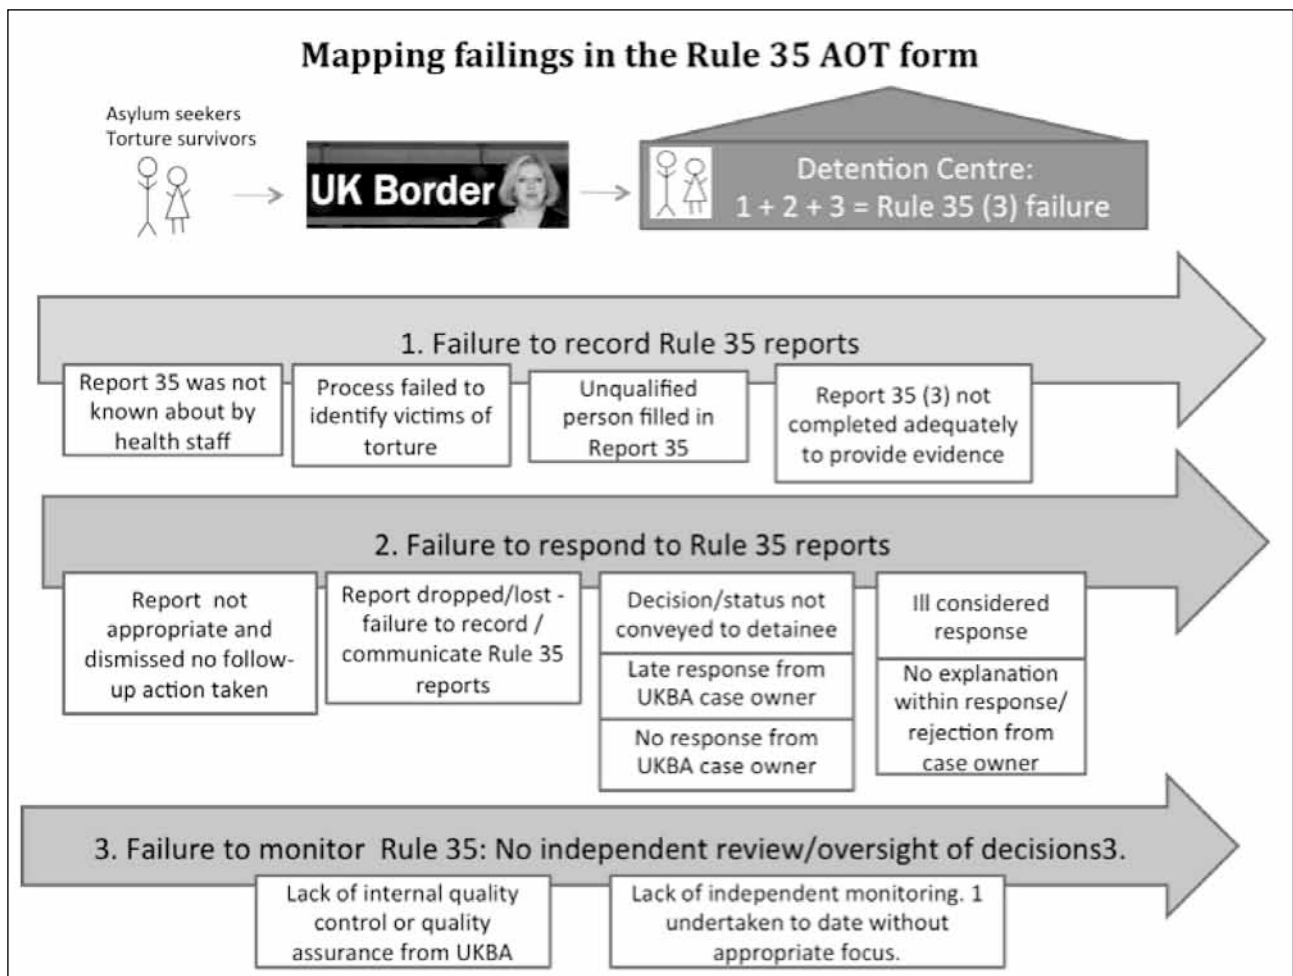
Mapping failings in the Rule 35 AOT form

Asylum seekers
Torture survivors

UK Border

Detention Centre:
1 + 2 + 3 = Rule 35 (3) failure

1. Failure to record Rule 35 reports

Report 35 was not known about by health staff

Process failed to identify victims of torture

Unqualified person filled in Report 35

Report 35 (3) not completed adequately to provide evidence

2. Failure to respond to Rule 35 reports

Report not appropriate and dismissed no follow-up action taken

Report dropped/lost - failure to record / communicate Rule 35 reports

Decision/status not conveyed to detainee

Late response from UKBA case owner

No response from UKBA case owner

Ill considered response

No explanation within response/ rejection from case owner

3. Failure to monitor Rule 35: No independent review/oversight of decisions3.

Lack of internal quality control or quality assurance from UKBA

Lack of independent monitoring. 1 undertaken to date without appropriate focus.